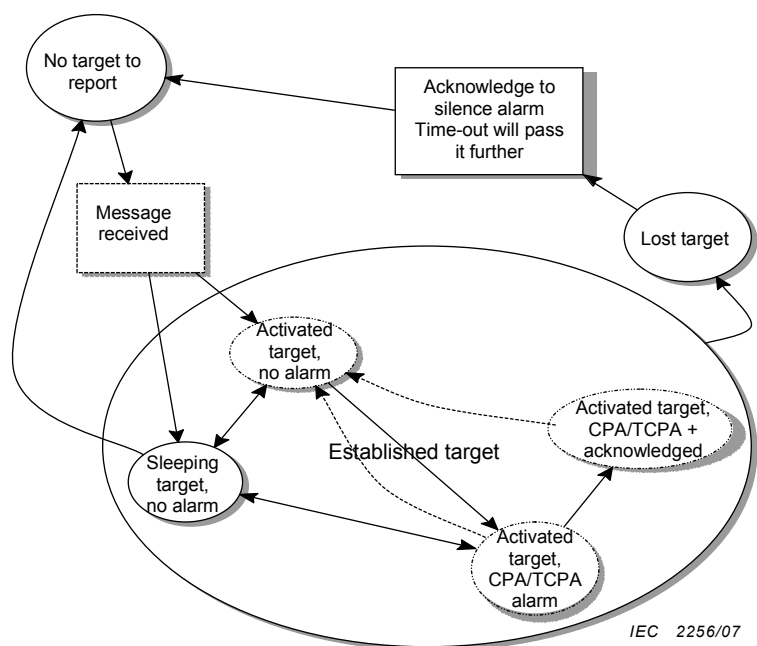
No target to report

Acknowledge to silence alarm
Time-out will pass it further

Message received

Lost target

Activated target, no alarm

Activated target, CPA/TCPA + acknowledged

Established target

Sleeping target, no alarm

Activated target, CPA/TCPA alarm

IEC 2256/07